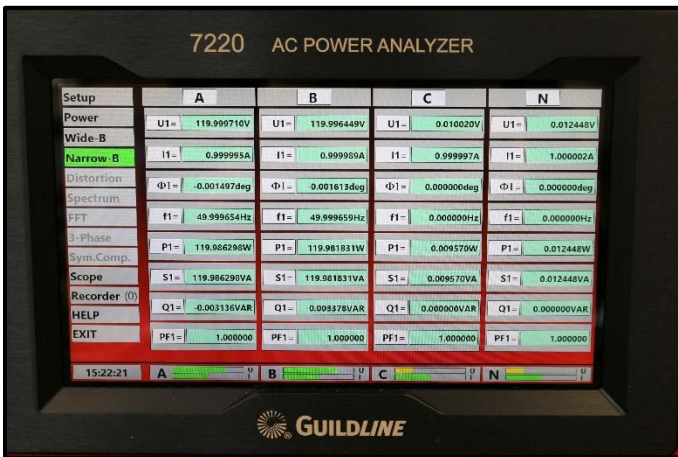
7220 AC POWER ANALYZER

Setup
Power
Wide-B
Narrow-B
Distortion
Spectrum
FFT
3-Phase
Sym.Comp.
Scope
Recorder (0)
HELP
EXIT

| A | | B | | C | | N | |
|---|---|---|---|---|---|---|---|
| U1= | 119.999710V | U1= | 119.996449V | U1= | 0.010020V | U1= | 0.012448V |
| I1= | 0.999995A | I1= | 0.999989A | I1= | 0.999997A | I1= | 1.000002A |
| Φ1= | -0.001497deg | Φ1= | 0.001613deg | Φ1= | 0.000000deg | ΦI= | 0.000000deg |
| f1= | 49.999654Hz | f1= | 49.999659Hz | f1= | 0.000000Hz | f1= | 0.000000Hz |
| P1= | 119.986298W | P1= | 119.981831W | P1= | 0.009570W | P1= | 0.012448W |
| S1= | 119.986298VA | S1= | 119.981831VA | S1= | 0.009570VA | S1= | 0.012448VA |
| Q1= | -0.003136VAR | Q1= | 0.009378VAR | Q1= | 0.000000VAR | Q1= | 0.000000VAR |
| PF1= | 1.000000 | PF1= | 1.000000 | PF1= | 1.000000 | PF1= | 1.000000 |

15:22:21 A U I B U I C U I N U I

GUILDLINE